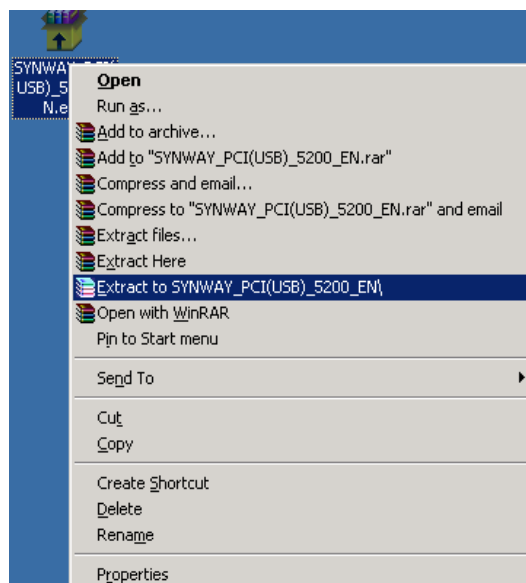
SYNWA
USB)_5
N.e

Open
Run as...
Add to archive...
Add to "SYNWAY_PCI(USB)_5200_EN.rar"
Compress and email...
Compress to "SYNWAY_PCI(USB)_5200_EN.rar" and email
Extract files...
Extract Here
Extract to SYNWAY_PCI(USB)_5200_EN\
Open with WinRAR
Pin to Start menu
Send To
Cut
Copy
Create Shortcut
Delete
Rename
Properties